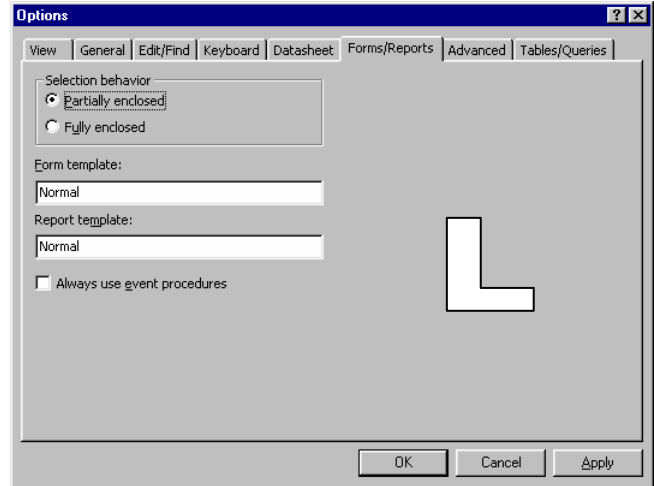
Options

? X

View | General | Edit/Find | Keyboard | Datasheet | Forms/Reports | Advanced | Tables/Queries

Selection behavior
Partially enclosed
Fully enclosed

Form template:
Normal

Report template:
Normal

Always use event procedures

OK
Cancel
Apply